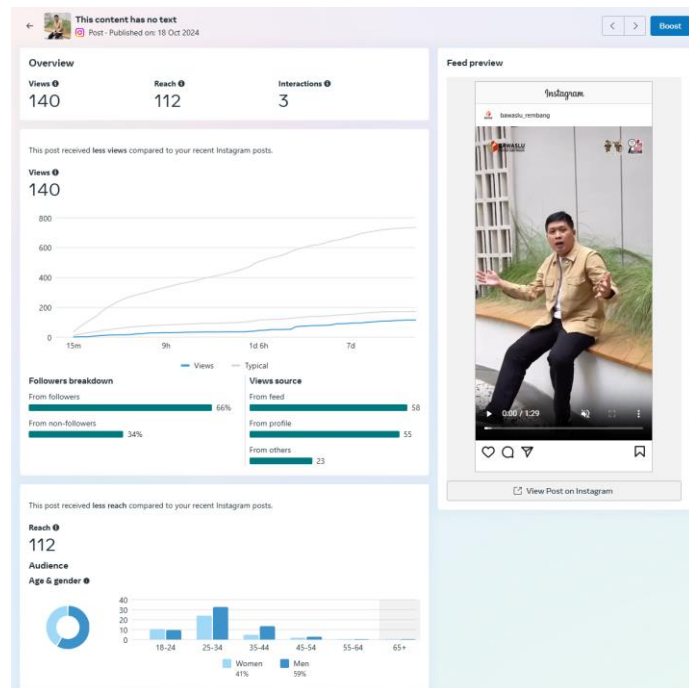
This content has no text
Post · Published on: 18 Oct 2024

Boost

Overview

Views 140
Reach 112
Interactions 3

This post received less views compared to your recent Instagram posts.

Views
140

800
600
400
200
0
15m 9h 1d 6h 7d

Views Typical

Followers breakdown
From followers 66%
From non-followers 34%

Views source
From feed 58
From profile 55
From others 23

This post received less reach compared to your recent Instagram posts.

Reach
112

Audience
Age & gender

40
30
20
10
0
18-24 25-34 35-44 45-54 55-64 65+

Women 41%
Men 59%

Feed preview

Instagram
bawaslu_rembang
BAWASLU
0:00 / 1:29

View Post on Instagram